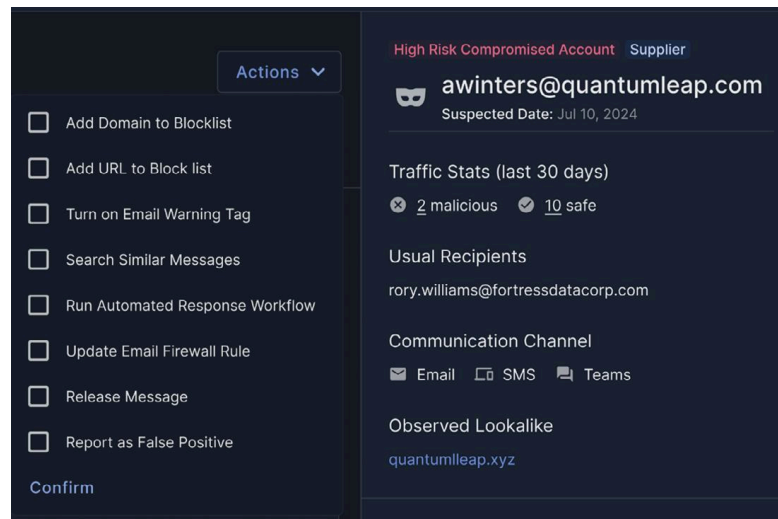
Actions

Add Domain to Blocklist

Add URL to Block list

Turn on Email Warning Tag

Search Similar Messages

Run Automated Response Workflow

Update Email Firewall Rule

Release Message

Report as False Positive

Confirm

High Risk Compromised Account Supplier

awinters@quantumleap.com
Suspected Date: Jul 10, 2024

Traffic Stats (last 30 days)
2 malicious 10 safe

Usual Recipients
rory.williams@fortressdatacorp.com

Communication Channel
Email SMS Teams

Observed Lookalike
quantumlleap.xyz